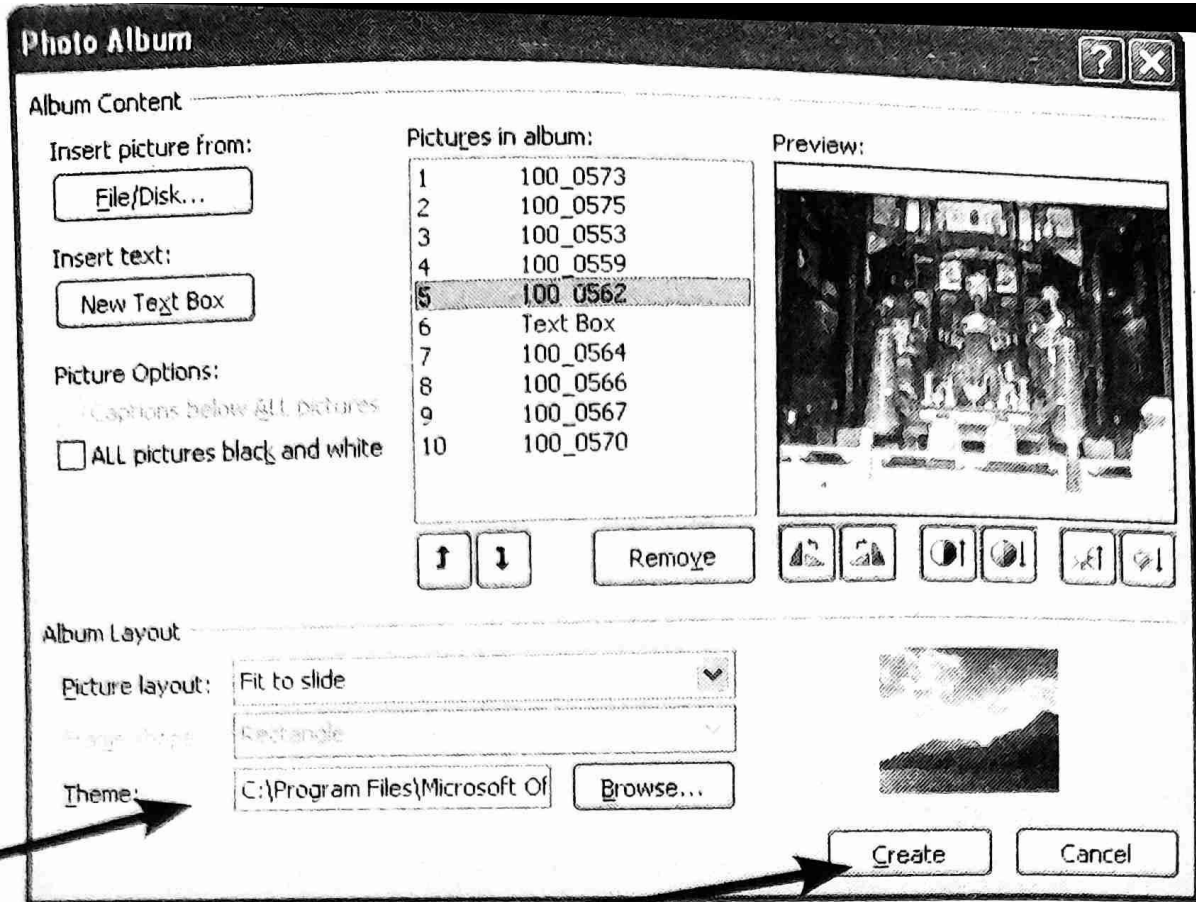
Photo Album

Album Content

Insert picture from:

File/Disk...

Insert text:

New Text Box

Picture Options:

Captions below ALL pictures

ALL pictures black and white

Pictures in album:

1 100_0573
2 100_0575
3 100_0553
4 100_0559
5 100_0562
6 Text Box
7 100_0564
8 100_0566
9 100_0567
10 100_0570

Remove

Preview:

Album Layout

Picture layout: Fit to slide

Frame shape: Rectangle

Theme: C:\Program Files\Microsoft Of

Browse...

Create

Cancel